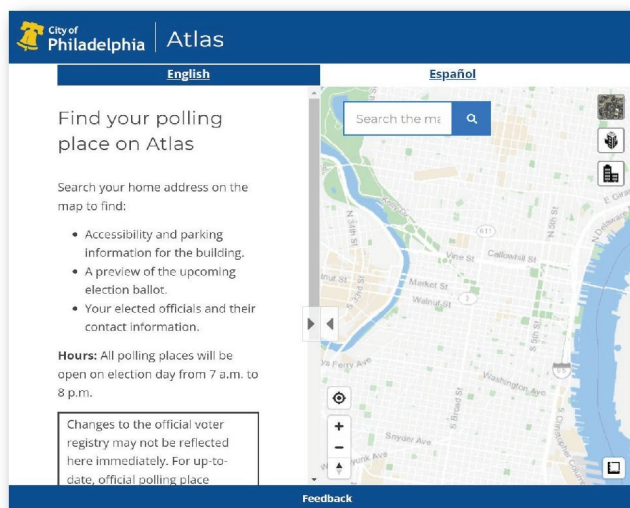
City of Philadelphia | Atlas

English | Español

Find your polling place on Atlas

Search your home address on the map to find:

- Accessibility and parking information for the building.
- A preview of the upcoming election ballot.
- Your elected officials and their contact information.

**Hours:** All polling places will be open on election day from 7 a.m. to 8 p.m.

Changes to the official voter registry may not be reflected here immediately. For up-to-date, official polling place

Search the ma

N 5th St
611
Vine St
Callowhill St
Market St
Walnut St
nut St
N 8th St
Washington Ave
S Broad St
Snyder Ave
ssyunk Ave
N Delaware
E Gi
S 8th St
S Christopher Columbus

Feedback